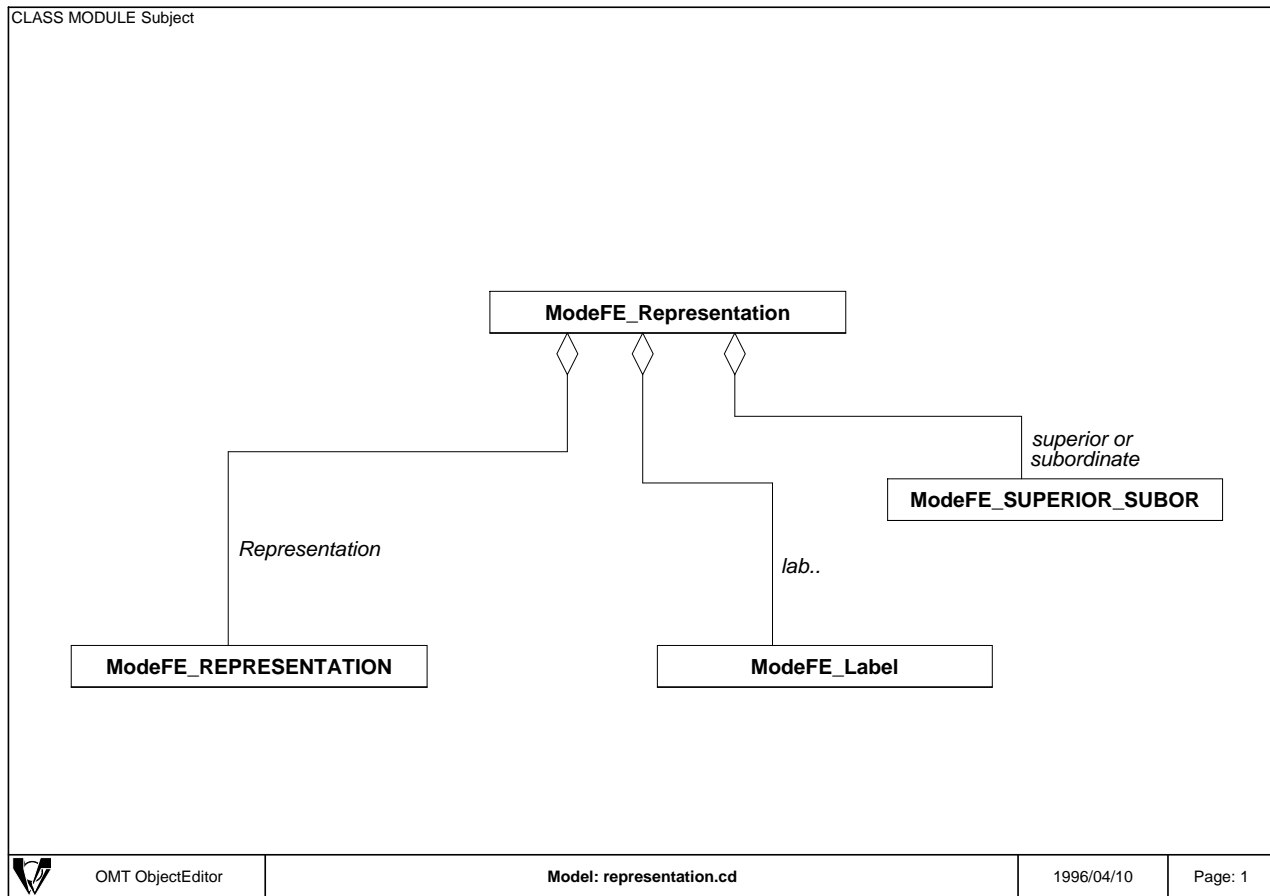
CLASS MODULE Subject

ModeFE_Representation

superior or subordinate

ModeFE_SUPERIOR_SUBOR

Representation

lab..

ModeFE_REPRESENTATION

ModeFE_Label

OMT ObjectEditor

Model: representation.cd

1996/04/10

Page: 1